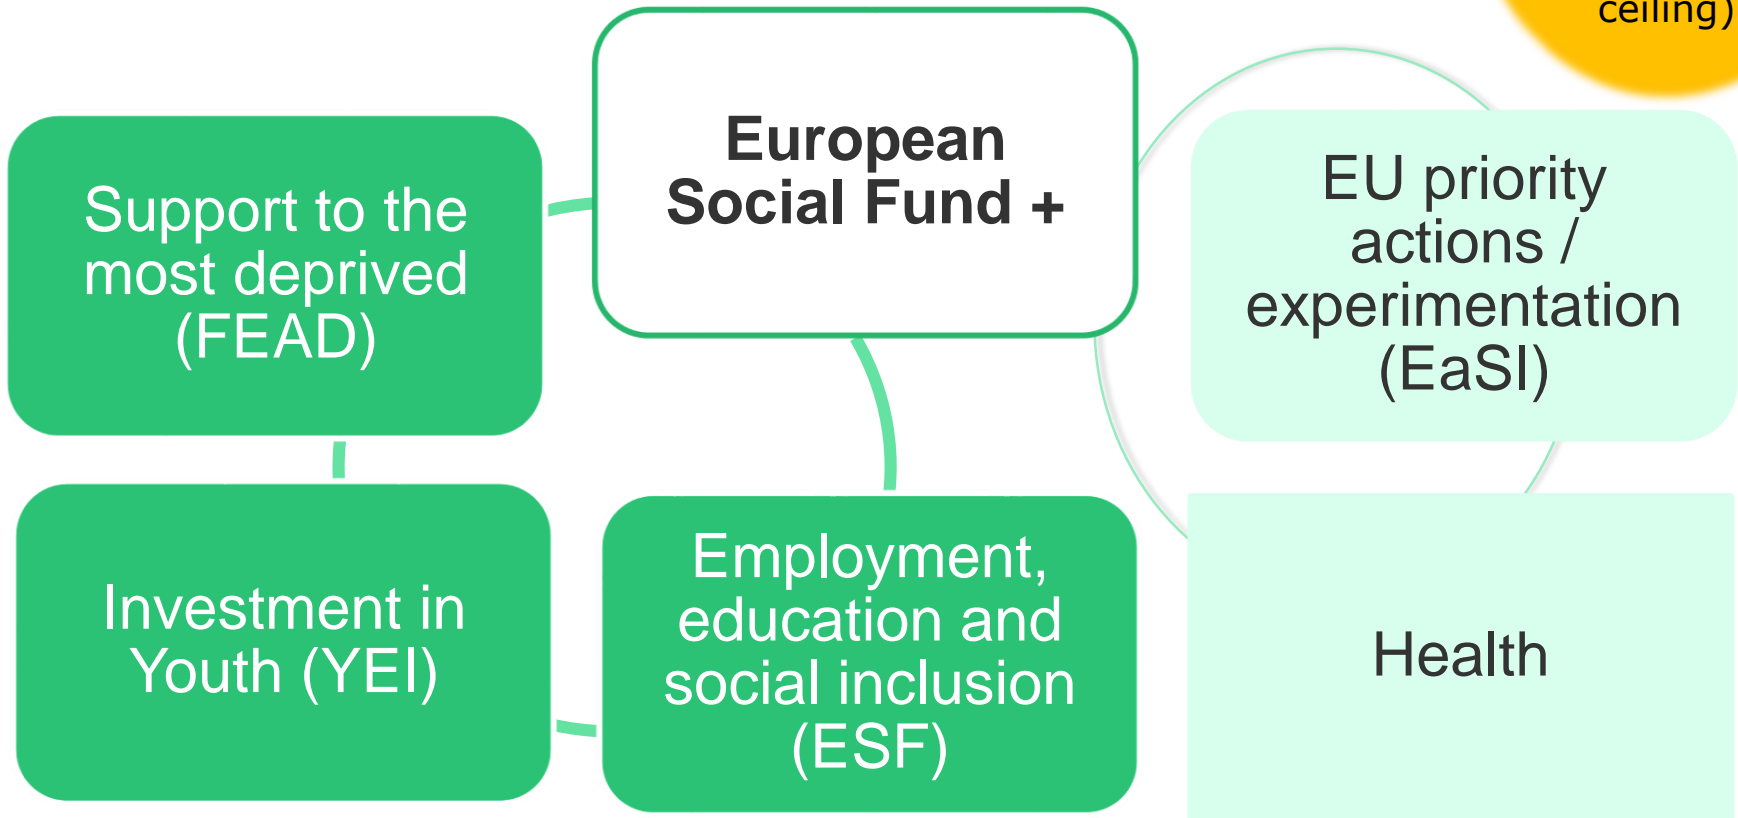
ceiling)

European Social Fund +

Support to the most deprived (FEAD)

EU priority actions / experimentation (EaSI)

Investment in Youth (YEI)

Employment, education and social inclusion (ESF)

Health